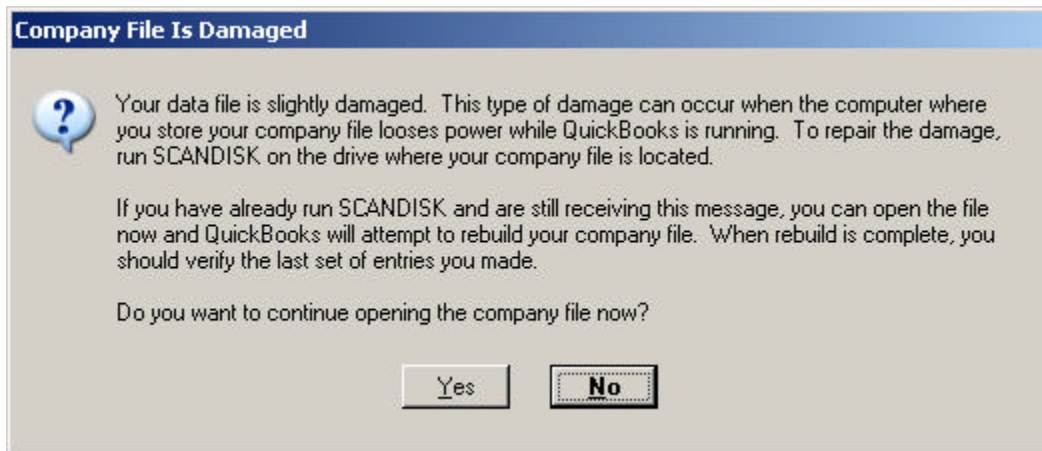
Company File Is Damaged

Your data file is slightly damaged. This type of damage can occur when the computer where you store your company file looses power while QuickBooks is running. To repair the damage, run SCANDISK on the drive where your company file is located.

If you have already run SCANDISK and are still receiving this message, you can open the file now and QuickBooks will attempt to rebuild your company file. When rebuild is complete, you should verify the last set of entries you made.

Do you want to continue opening the company file now?

Yes

No